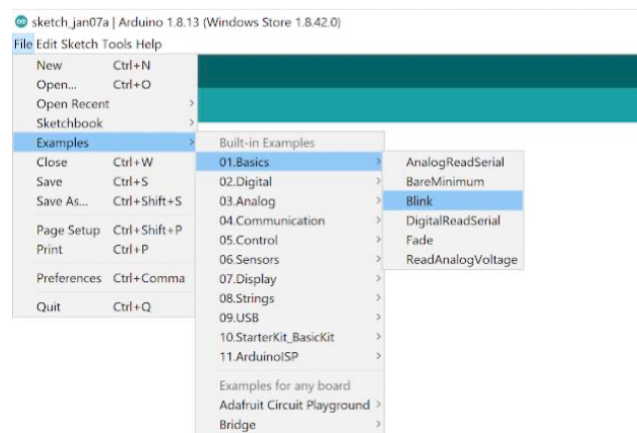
sketch_jan07a | Arduino 1.8.13 (Windows Store 1.8.42.0)

File Edit Sketch Tools Help

New Ctrl+N
Open... Ctrl+O
Open Recent
Sketchbook
Examples
Close Ctrl+W
Save Ctrl+S
Save As... Ctrl+Shift+S
Page Setup Ctrl+Shift+P
Print Ctrl+P
Preferences Ctrl+Comma
Quit Ctrl+Q

Built-in Examples
01.Basics
02.Digital
03.Analog
04.Communication
05.Control
06.Sensors
07.Display
08.Strings
09.USB
10.StarterKit_BasicKit
11.ArduinoISP
Examples for any board
Adafruit Circuit Playground
Bridge

AnalogReadSerial
BareMinimum
Blink
DigitalReadSerial
Fade
ReadAnalogVoltage